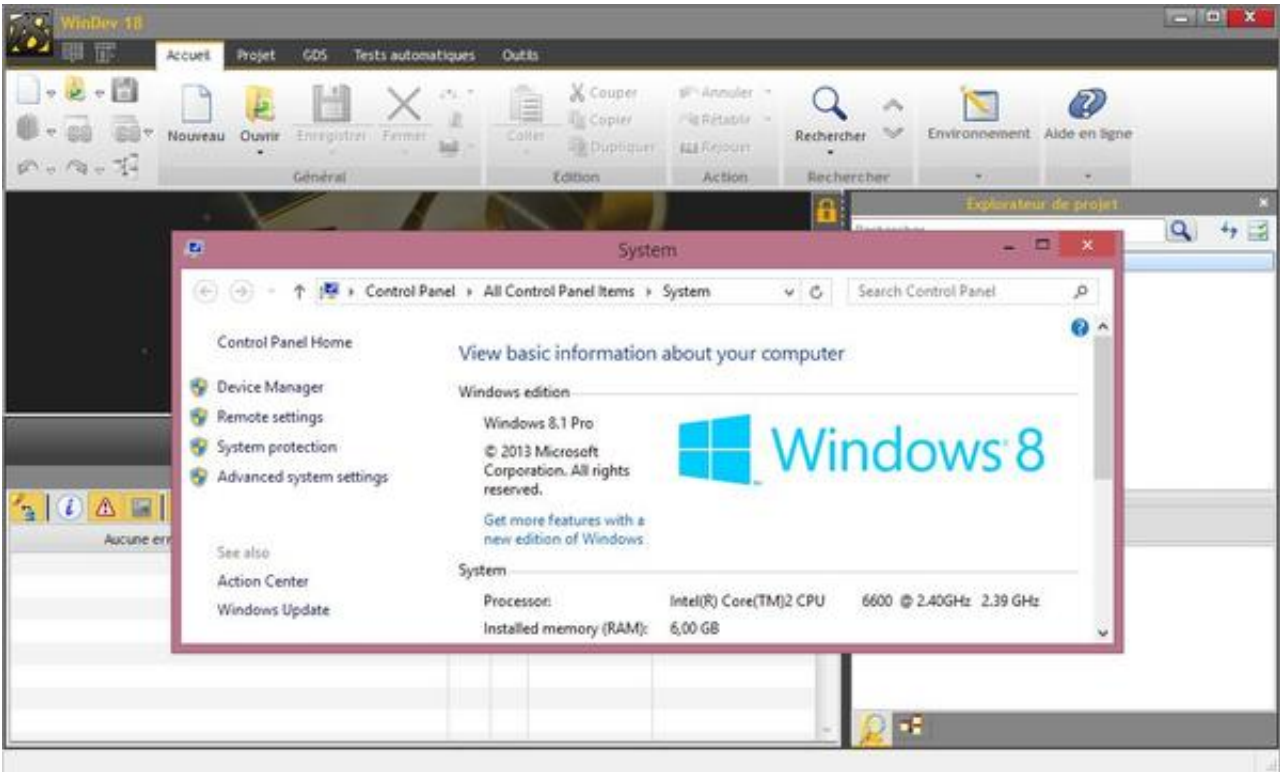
WinDev 18

Accueil Projet GDS Tests automatiques Outils

Nouveau Ouvrir Enregistrer Fermer
Général

Coller Couper Copier Dupliquer
Edition

Annuler Rétablir Rejouer
Action

Rechercher
Rechercher

Environnement

Aide en ligne

Explorateur de projet

Rechercher

Aucune err

System

Control Panel › All Control Panel Items › System

Search Control Panel

Control Panel Home

Device Manager
Remote settings
System protection
Advanced system settings

See also
Action Center
Windows Update

View basic information about your computer

Windows edition

Windows 8.1 Pro

© 2013 Microsoft Corporation. All rights reserved.

Get more features with a new edition of Windows

Windows 8

System

Processor: Intel(R) Core(TM)2 CPU 6600 @ 2.40GHz 2.39 GHz
Installed memory (RAM): 6,00 GB